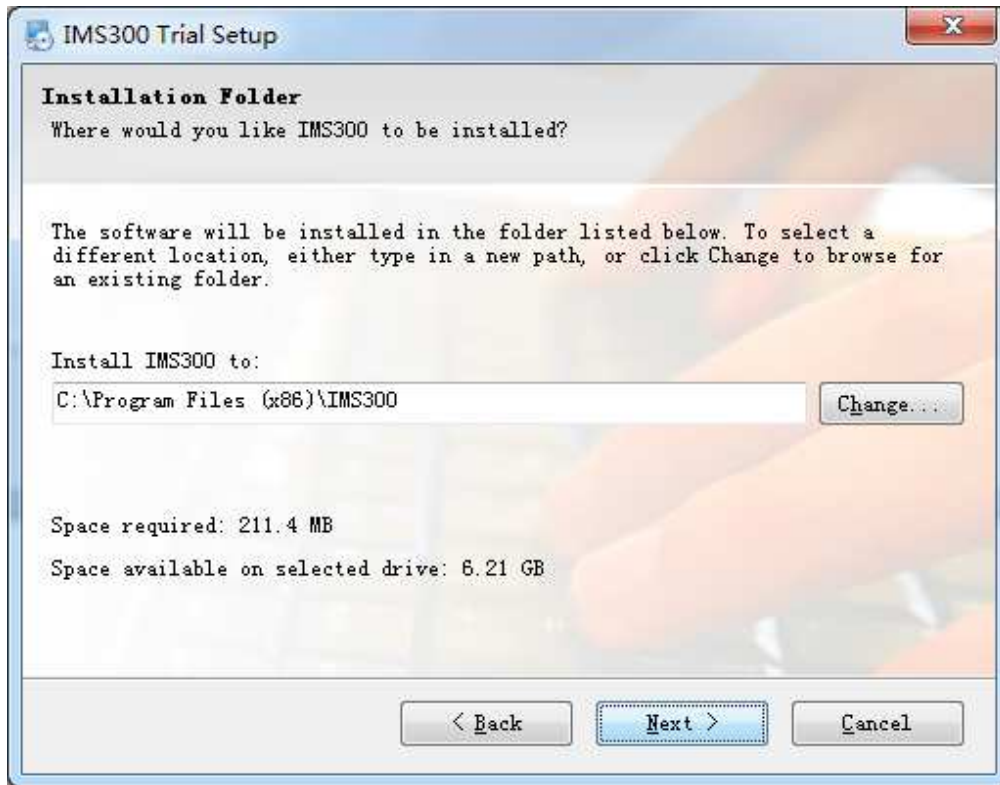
IMS300 Trial Setup

Installation Folder
Where would you like IMS300 to be installed?

The software will be installed in the folder listed below. To select a different location, either type in a new path, or click Change to browse for an existing folder.

Install IMS300 to:
C:\Program Files (x86)\IMS300
Change...

Space required: 211.4 MB

Space available on selected drive: 6.21 GB

< Back
Next >
Cancel